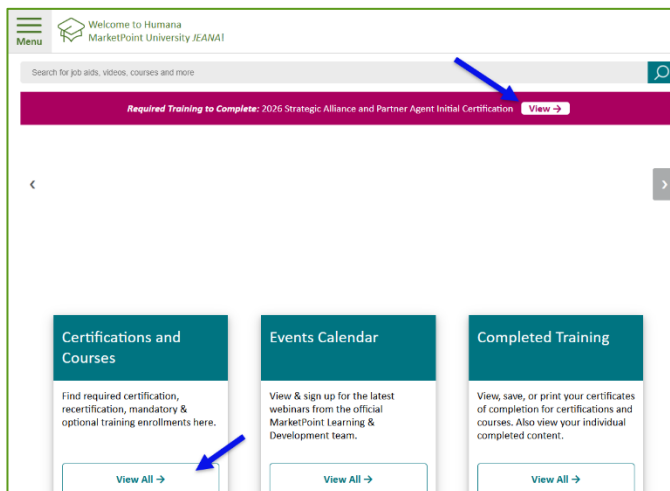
Menu

Welcome to Humana MarketPoint University JEANA!

Search for job aids, videos, courses and more

Required Training to Complete: 2026 Strategic Alliance and Partner Agent Initial Certification View →

‹

›

Certifications and Courses

Find required certification, recertification, mandatory & optional training enrollments here.

View All →

Events Calendar

View & sign up for the latest webinars from the official MarketPoint Learning & Development team.

View All →

Completed Training

View, save, or print your certificates of completion for certifications and courses. Also view your individual completed content.

View All →